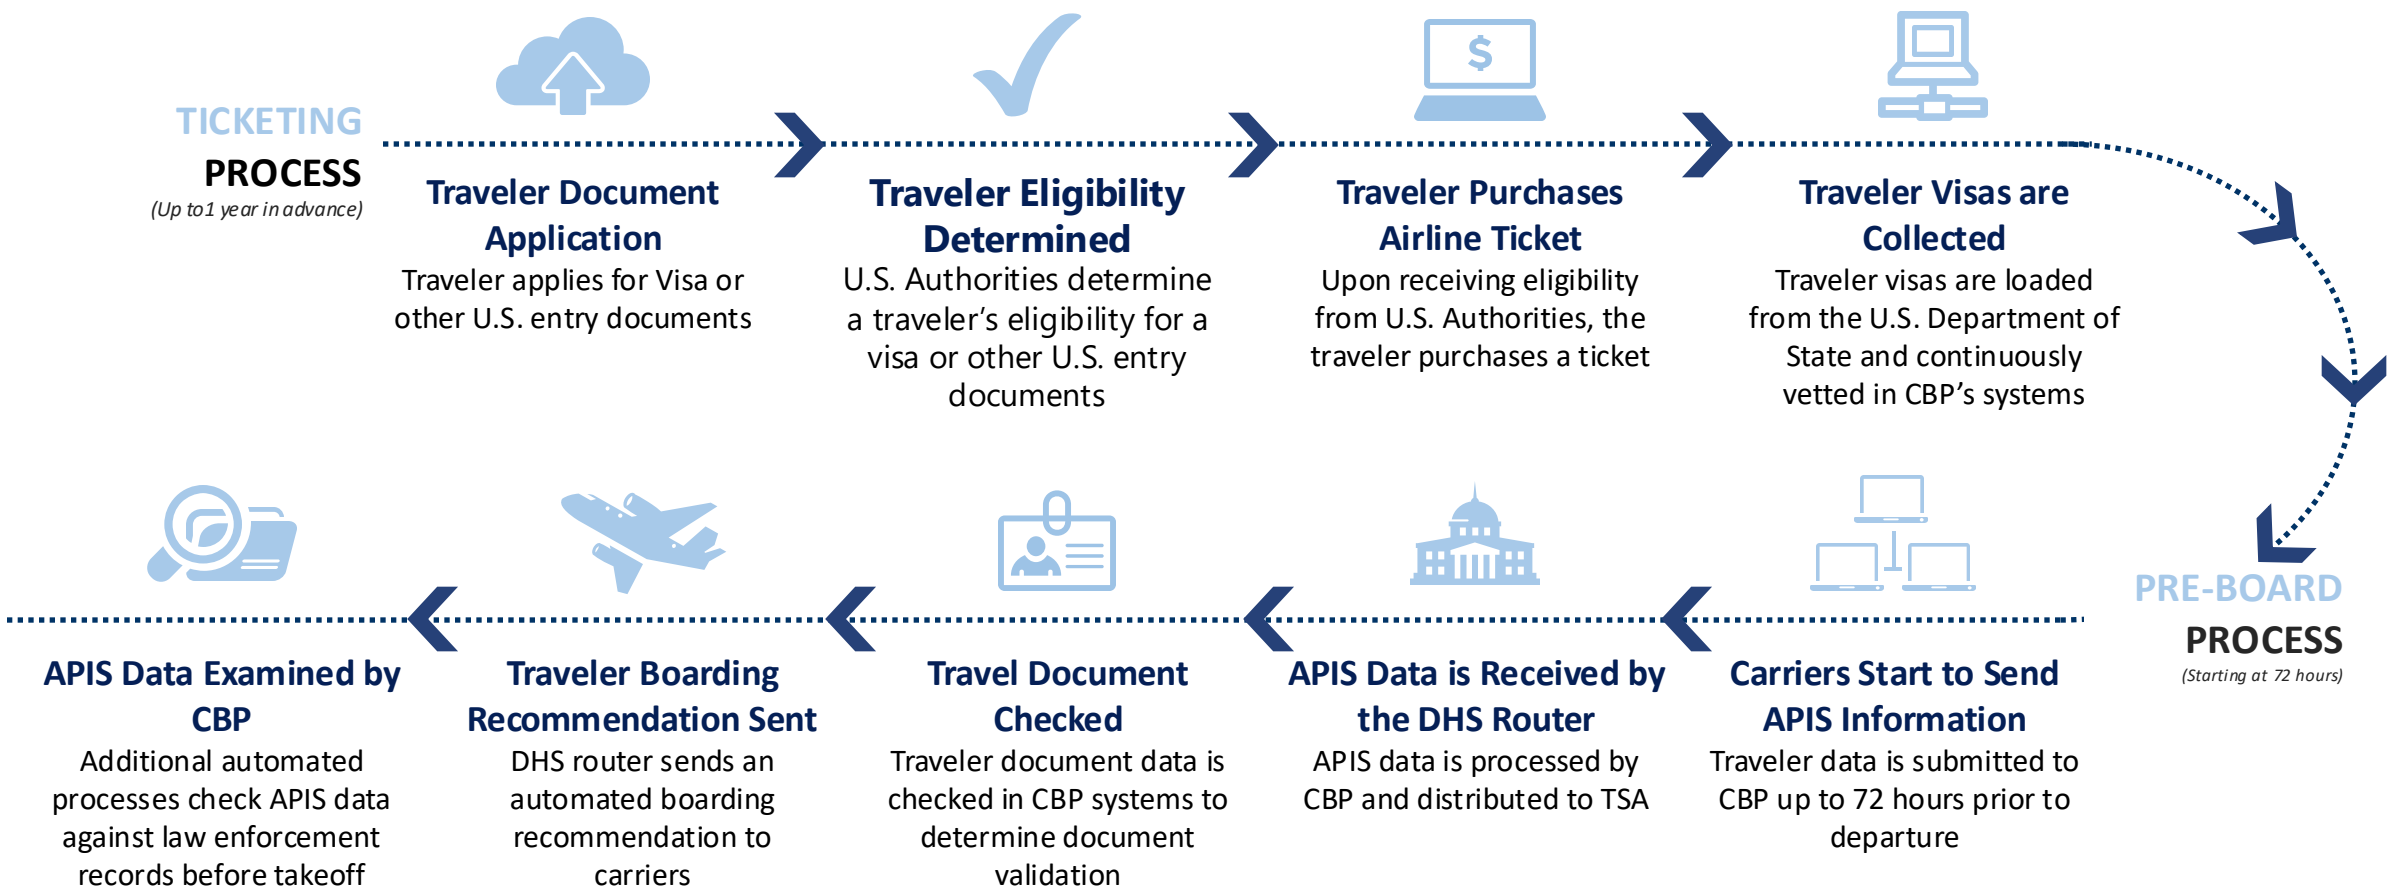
TICKETING
PROCESS
(Up to1 year in advance)

Traveler Document Application
Traveler applies for Visa or other U.S. entry documents

Traveler Eligibility Determined
U.S. Authorities determine a traveler's eligibility for a visa or other U.S. entry documents

$

Traveler Purchases Airline Ticket
Upon receiving eligibility from U.S. Authorities, the traveler purchases a ticket

Traveler Visas are Collected
Traveler visas are loaded from the U.S. Department of State and continuously vetted in CBP's systems

PRE-BOARD
PROCESS
(Starting at 72 hours)

Carriers Start to Send APIS Information
Traveler data is submitted to CBP up to 72 hours prior to departure

APIS Data is Received by the DHS Router
APIS data is processed by CBP and distributed to TSA

Travel Document Checked
Traveler document data is checked in CBP systems to determine document validation

Traveler Boarding Recommendation Sent
DHS router sends an automated boarding recommendation to carriers

APIS Data Examined by CBP
Additional automated processes check APIS data against law enforcement records before takeoff